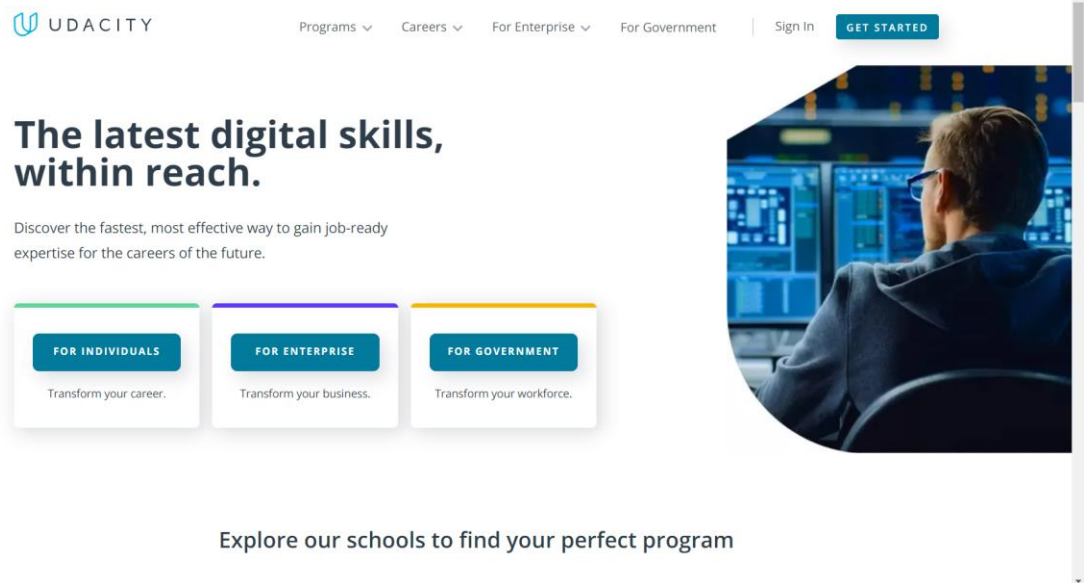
UDACITY

Programs Careers For Enterprise For Government Sign In GET STARTED

The latest digital skills, within reach.

Discover the fastest, most effective way to gain job-ready expertise for the careers of the future.

FOR INDIVIDUALS
Transform your career.

FOR ENTERPRISE
Transform your business.

FOR GOVERNMENT
Transform your workforce.

Explore our schools to find your perfect program